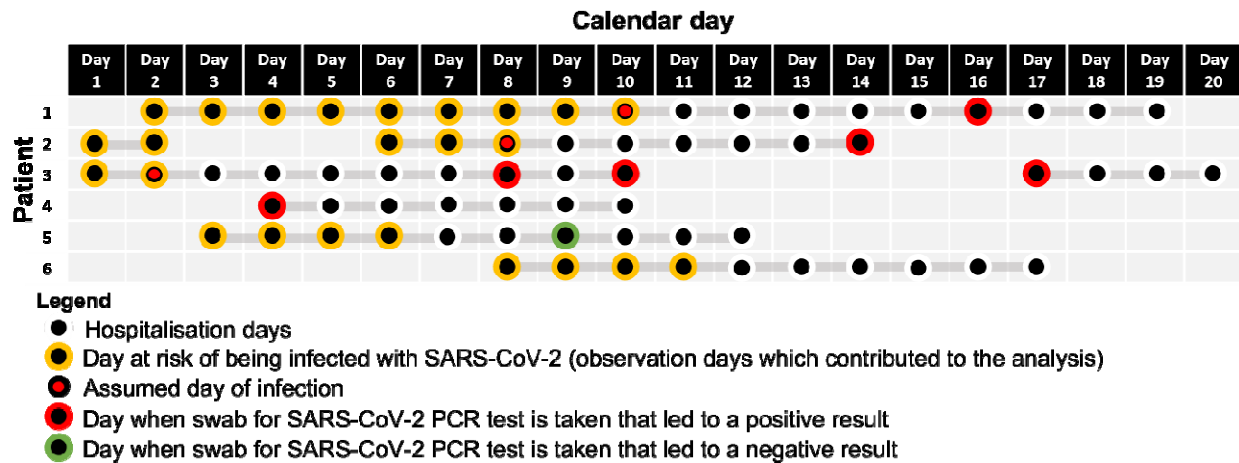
Calendar day

| | Day 1 | Day 2 | Day 3 | Day 4 | Day 5 | Day 6 | Day 7 | Day 8 | Day 9 | Day 10 | Day 11 | Day 12 | Day 13 | Day 14 | Day 15 | Day 16 | Day 17 | Day 18 | Day 19 | Day 20 |
|---|---|---|---|---|---|---|---|---|---|---|---|---|---|---|---|---|---|---|---|---|
| 1 | | | | | | | | | | | | | | | | | | | | |
| 2 | | | | | | | | | | | | | | | | | | | | |
| 3 | | | | | | | | | | | | | | | | | | | | |
| 4 | | | | | | | | | | | | | | | | | | | | |
| 5 | | | | | | | | | | | | | | | | | | | | |
| 6 | | | | | | | | | | | | | | | | | | | | |

Patient

Legend
Hospitalisation days
Day at risk of being infected with SARS-CoV-2 (observation days which contributed to the analysis)
Assumed day of infection
Day when swab for SARS-CoV-2 PCR test is taken that led to a positive result
Day when swab for SARS-CoV-2 PCR test is taken that led to a negative result